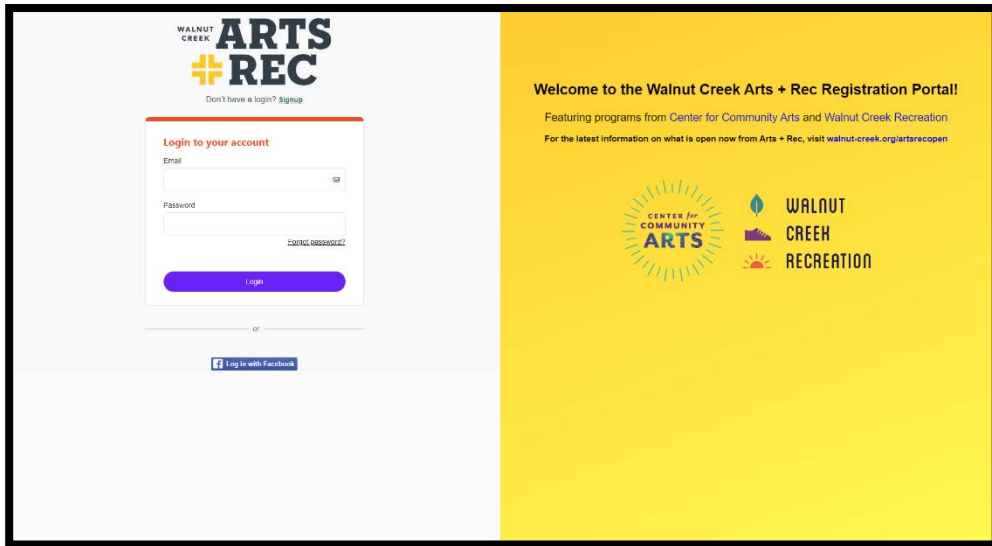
WALNUT CREEK ARTS + REC

Don't have a login? Signup

Login to your account

Email

Password

Forgot password?

Login

or

Log in with Facebook

Welcome to the Walnut Creek Arts + Rec Registration Portal!

Featuring programs from Center for Community Arts and Walnut Creek Recreation

For the latest information on what is open now from Arts + Rec, visit walnut-creek.org/artsrecopen

CENTER for COMMUNITY ARTS

WALNUT CREEK RECREATION